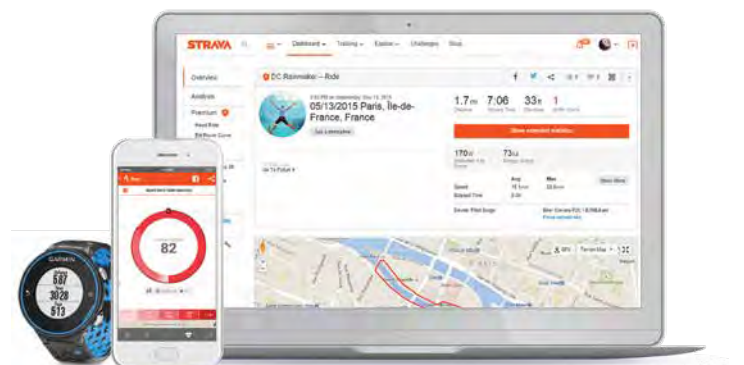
STRAVA

Dashboard
Training
Explore
Challenges
Shop

Overview
Analysis
Premium

DC Rainmaker – Ride

05/13/2015 Paris, Île-de-France, France

1.7mi
7:06
33ft
1

Show extended statistics

170
73

Speed
Elapsed Time

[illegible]

GARMIN
587
30:28
513

82